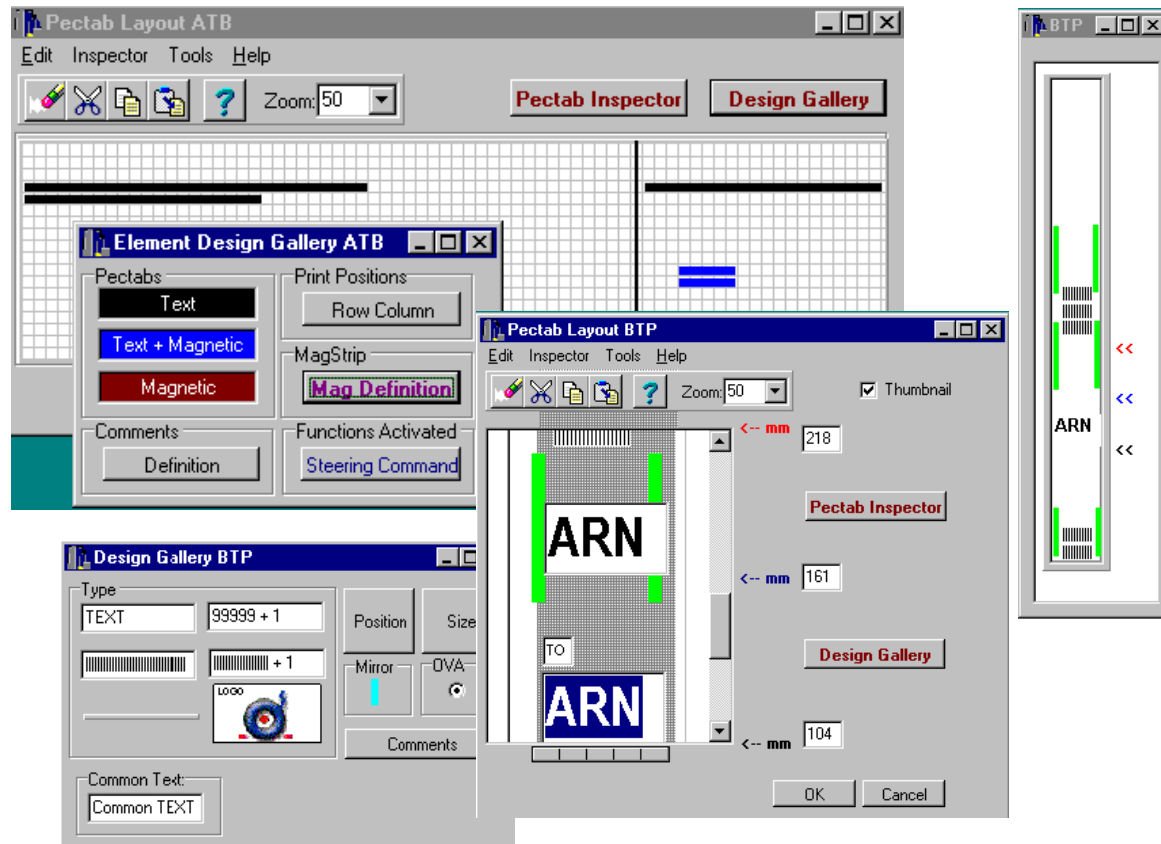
Pectab Layout ATB
Edit Inspector Tools Help
Zoom: 50
Pectab Inspector
Design Gallery

Element Design Gallery ATB
Pectabs
Text
Text + Magnetic
Magnetic
Print Positions
Row Column
MagStrip
Mag Definition
Comments
Definition
Functions Activated
Steering Command

Design Gallery BTP
Type
TEXT
99999 + 1
+ 1
LOGO
Position
Size
Mirror
OVA
Comments
Common Text:
Common TEXT

Pectab Layout BTP
Edit Inspector Tools Help
Zoom: 50
Thumbnail
<-- mm 218
ARN
Pectab Inspector
<-- mm 161
TO
Design Gallery
ARN
<-- mm 104
OK
Cancel

BTP
<<
<<
ARN
<<